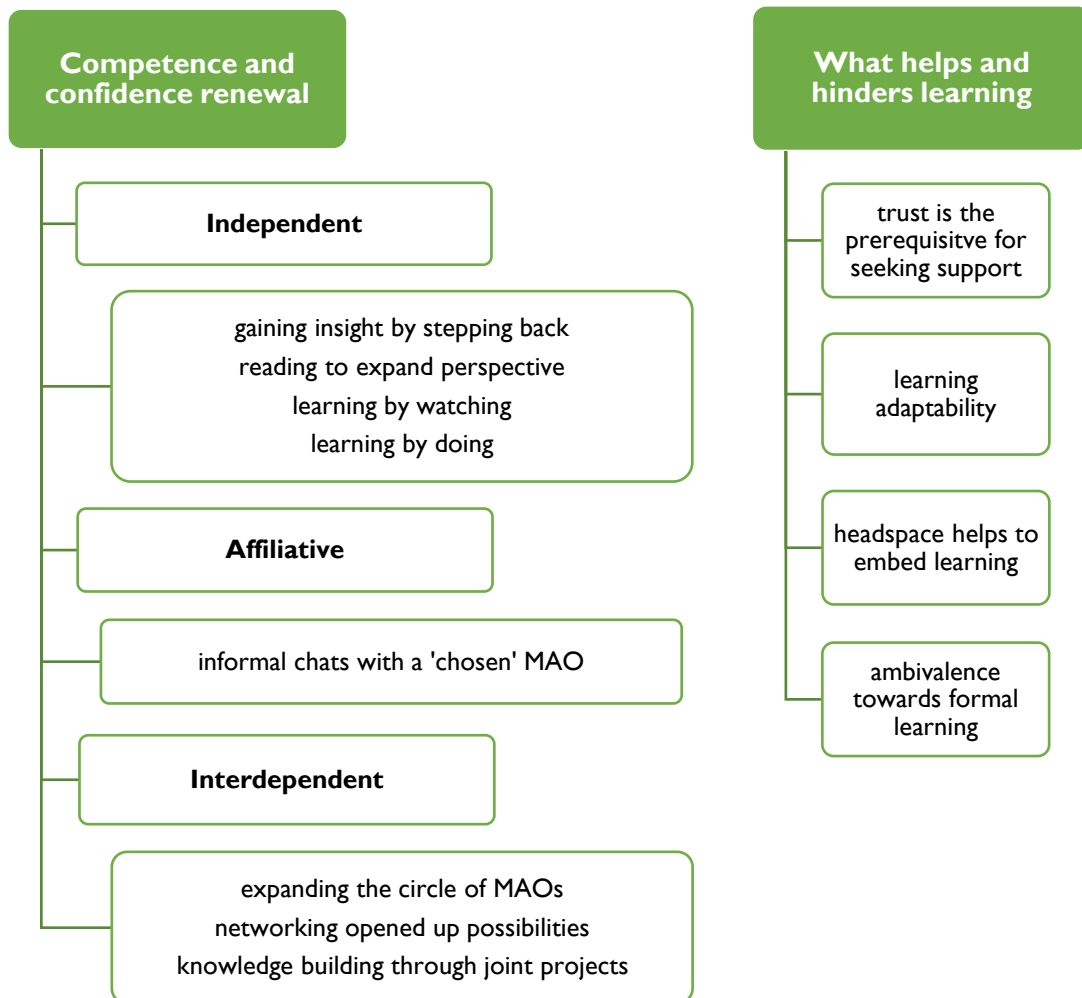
Competence and confidence renewal

Independent

gaining insight by stepping back
reading to expand perspective
learning by watching
learning by doing

Affiliative

informal chats with a 'chosen' MAO

Interdependent

expanding the circle of MAOs
networking opened up possibilities
knowledge building through joint projects

What helps and hinders learning

trust is the prerequisitve for seeking support

learning adaptability

headspace helps to embed learning

ambivalence towards formal learning